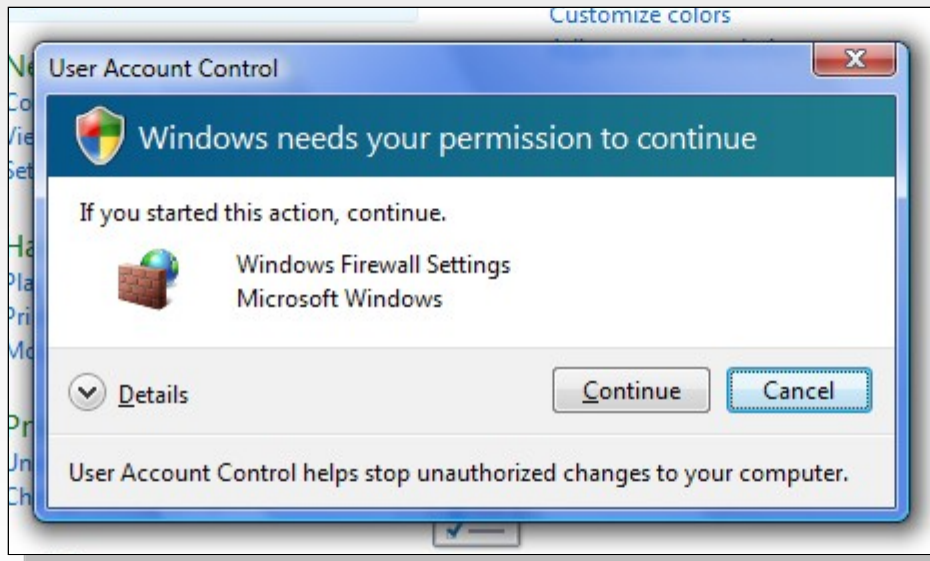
Customize colors

User Account Control

Windows needs your permission to continue

If you started this action, continue.

Windows Firewall Settings
Microsoft Windows

Details

Continue

Cancel

User Account Control helps stop unauthorized changes to your computer.